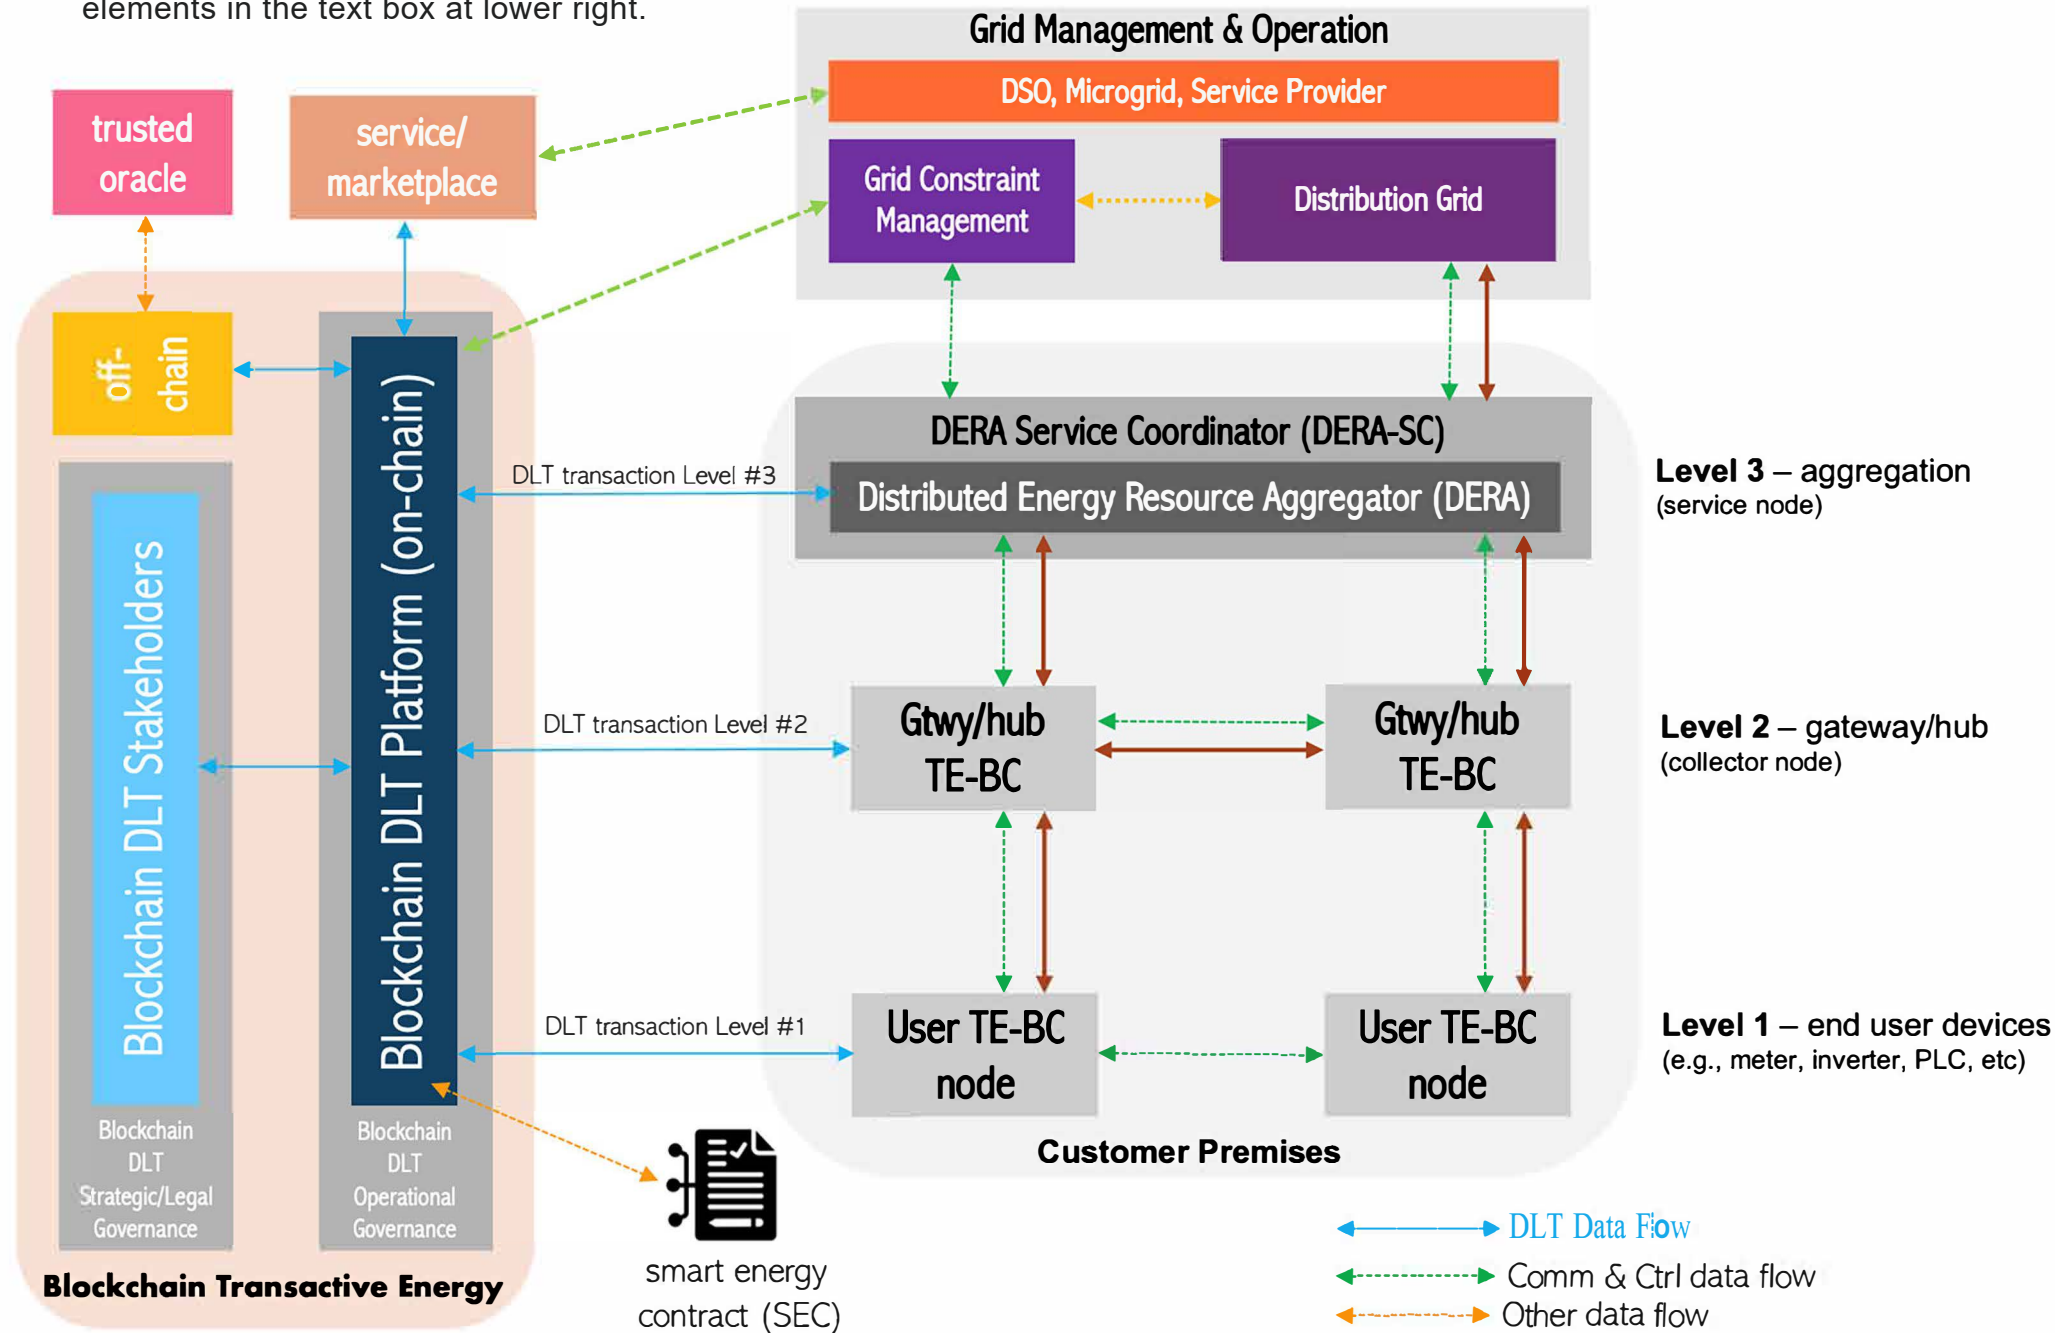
elements in the text box at lower right.

Grid Management & Operation

DSO, Microgrid, Service Provider

Grid Constraint Management

Distribution Grid

trusted oracle

service/ marketplace

off-chain

Blockchain DLT Stakeholders

Blockchain DLT Platform (on-chain)

DLT transaction Level #3

DERA Service Coordinator (DERA-SC)

Distributed Energy Resource Aggregator (DERA)

Level 3 – aggregation
(service node)

DLT transaction Level #2

Gtwy/hub TE-BC

Gtwy/hub TE-BC

Level 2 – gateway/hub
(collector node)

DLT transaction Level #1

User TE-BC node

User TE-BC node

Level 1 – end user devices
(e.g., meter, inverter, PLC, etc)

Customer Premises

Blockchain DLT Strategic/Legal Governance

Blockchain DLT Operational Governance

Blockchain Transactive Energy

smart energy contract (SEC)

DLT Data Flow

Comm & Ctrl data flow

Other data flow